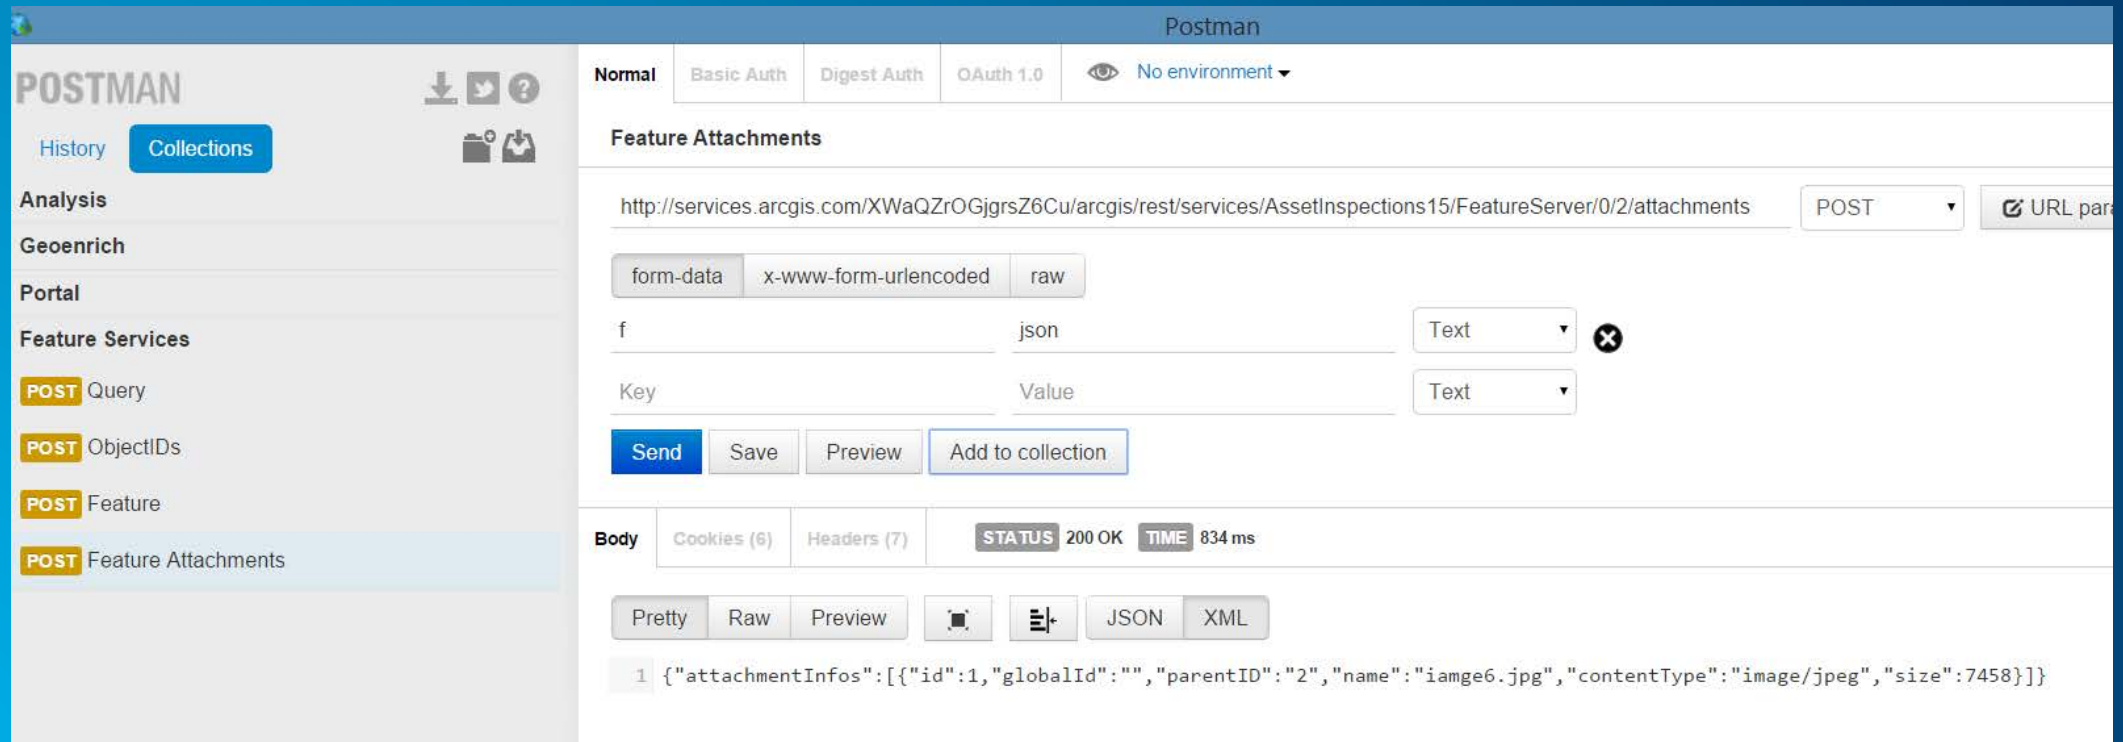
Postman

POSTMAN

History Collections

Analysis

Geoenrich

Portal

Feature Services

POST Query

POST ObjectIDs

POST Feature

POST Feature Attachments

Normal Basic Auth Digest Auth OAuth 1.0 No environment

Feature Attachments

http://services.arcgis.com/XWaQZrOGjgrsZ6Cu/arcgis/rest/services/AssetInspections15/FeatureServer/0/2/attachments POST URL para

form-data x-www-form-urlencoded raw

f json Text

Key Value Text

Send Save Preview Add to collection

Body Cookies (6) Headers (7) STATUS 200 OK TIME 834 ms

Pretty Raw Preview JSON XML

1 {"attachmentInfos":[{"id":1,"globalId":"","parentID":"2","name":"iamge6.jpg","contentType":"image/jpeg","size":7458}]}